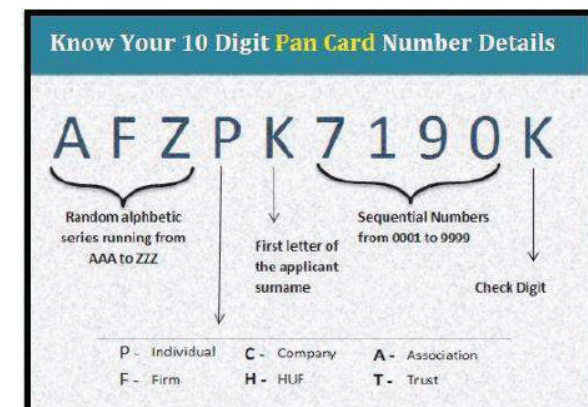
Know Your 10 Digit Pan Card Number Details

A F Z P K 7 1 9 0 K

Random alphbetic series running from AAA to ZZZ

First letter of the applicant surname

Sequential Numbers from 0001 to 9999

Check Digit

| | | |
|---|---|---|
| P - Individual | C - Company | A - Association |
| F - Firm | H - HUF | T - Trust |